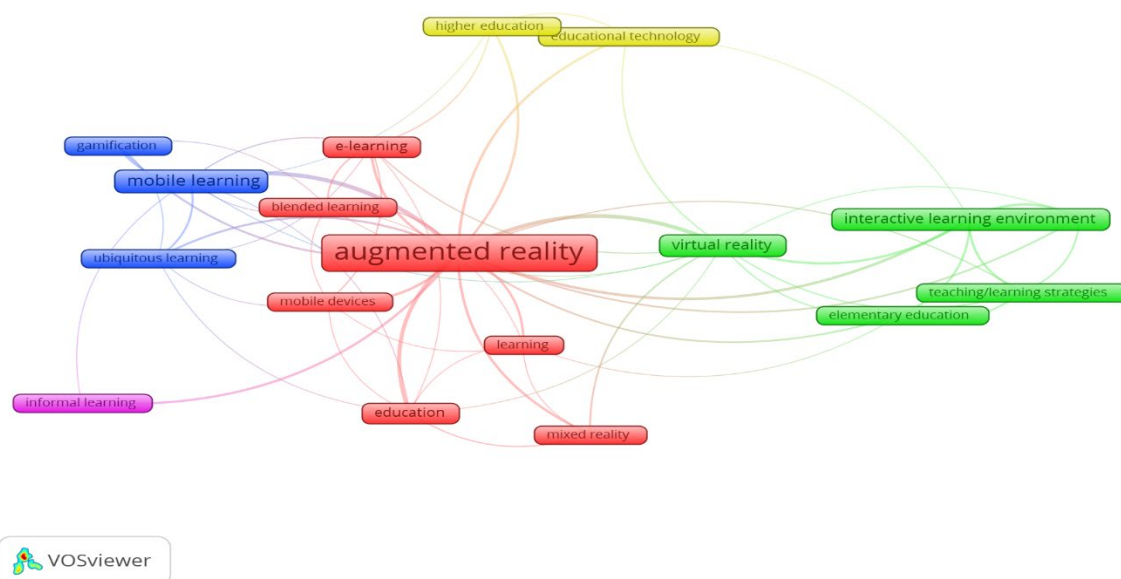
higher education
educational technology
gamification
e-learning
mobile learning
blended learning
interactive learning environment
augmented reality
virtual reality
ubiquitous learning
teaching/learning strategies
mobile devices
elementary education
learning
informal learning
education
mixed reality
VOSviewer